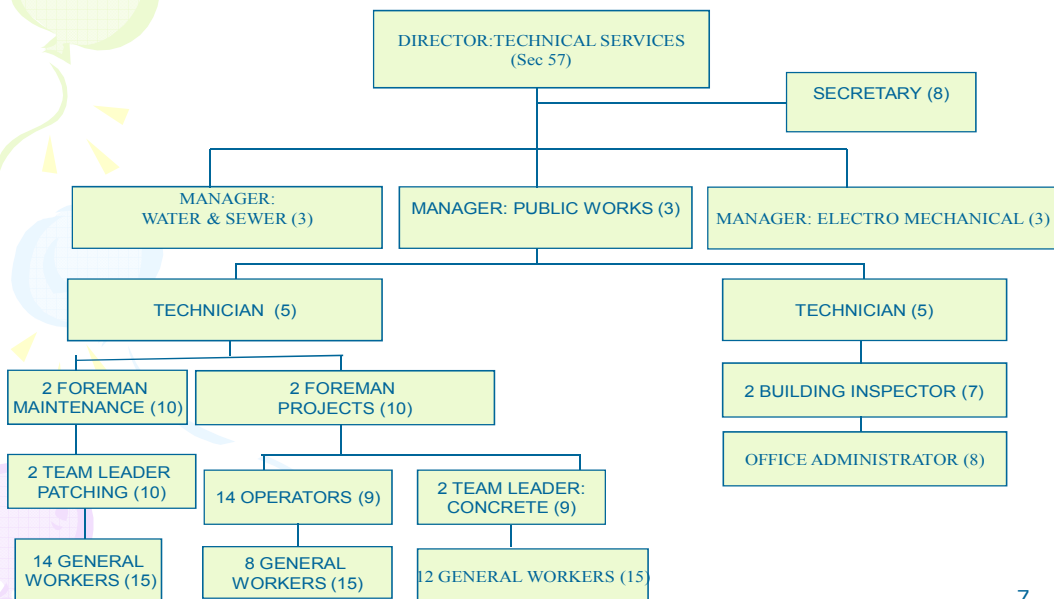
DIRECTOR:TECHNICAL SERVICES (Sec 57)

SECRETARY (8)

MANAGER: WATER & SEWER (3)

MANAGER: PUBLIC WORKS (3)

MANAGER: ELECTRO MECHANICAL (3)

TECHNICIAN (5)

TECHNICIAN (5)

2 FOREMAN MAINTENANCE (10)

2 FOREMAN PROJECTS (10)

2 BUILDING INSPECTOR (7)

OFFICE ADMINISTRATOR (8)

2 TEAM LEADER PATCHING (10)

14 OPERATORS (9)

2 TEAM LEADER: CONCRETE (9)

14 GENERAL WORKERS (15)

8 GENERAL WORKERS (15)

12 GENERAL WORKERS (15)

7